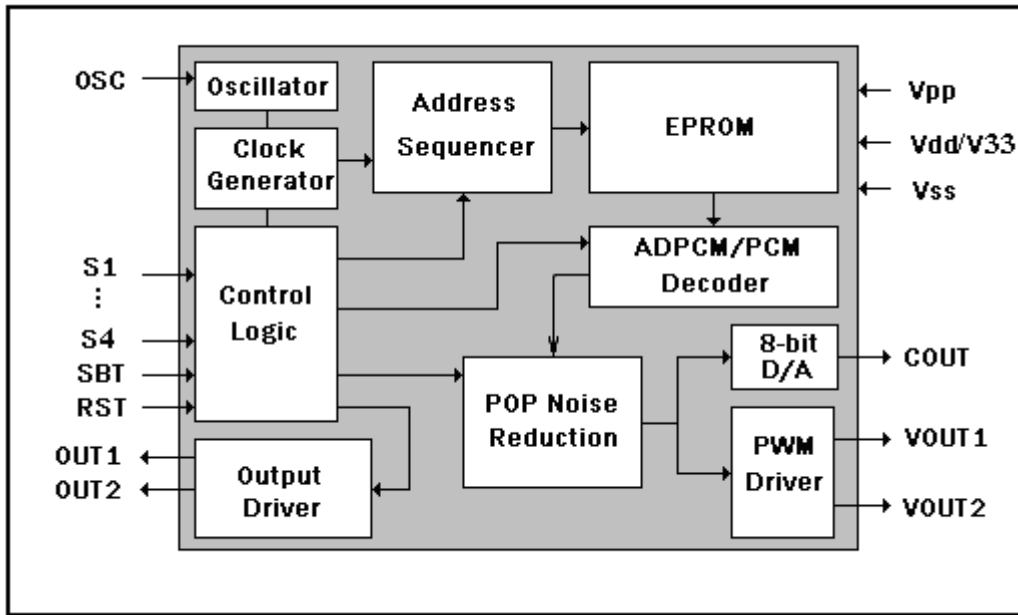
OSC
Oscillator
Clock Generator
Address Sequencer
EPROM
Vpp
Vdd/V33
Vss
S1
⋮
S4
SBT
RST
Control Logic
ADPCM/PCM Decoder
8-bit D/A
COUT
POP Noise Reduction
PWM Driver
VOUT1
VOUT2
OUT1
OUT2
Output Driver